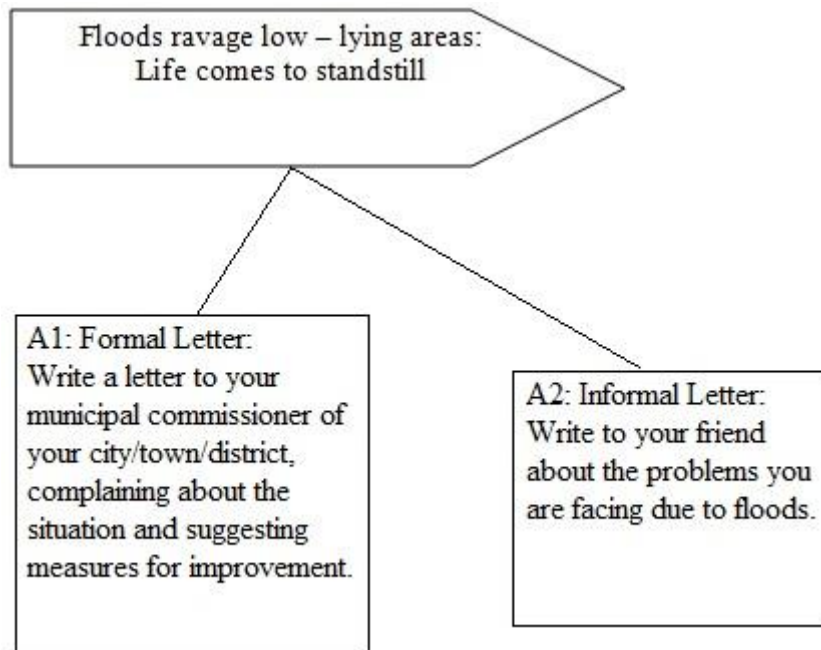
Floods ravage low – lying areas:
Life comes to standstill

A1: Formal Letter:
Write a letter to your municipal commissioner of your city/town/district, complaining about the situation and suggesting measures for improvement.

A2: Informal Letter:
Write to your friend about the problems you are facing due to floods.